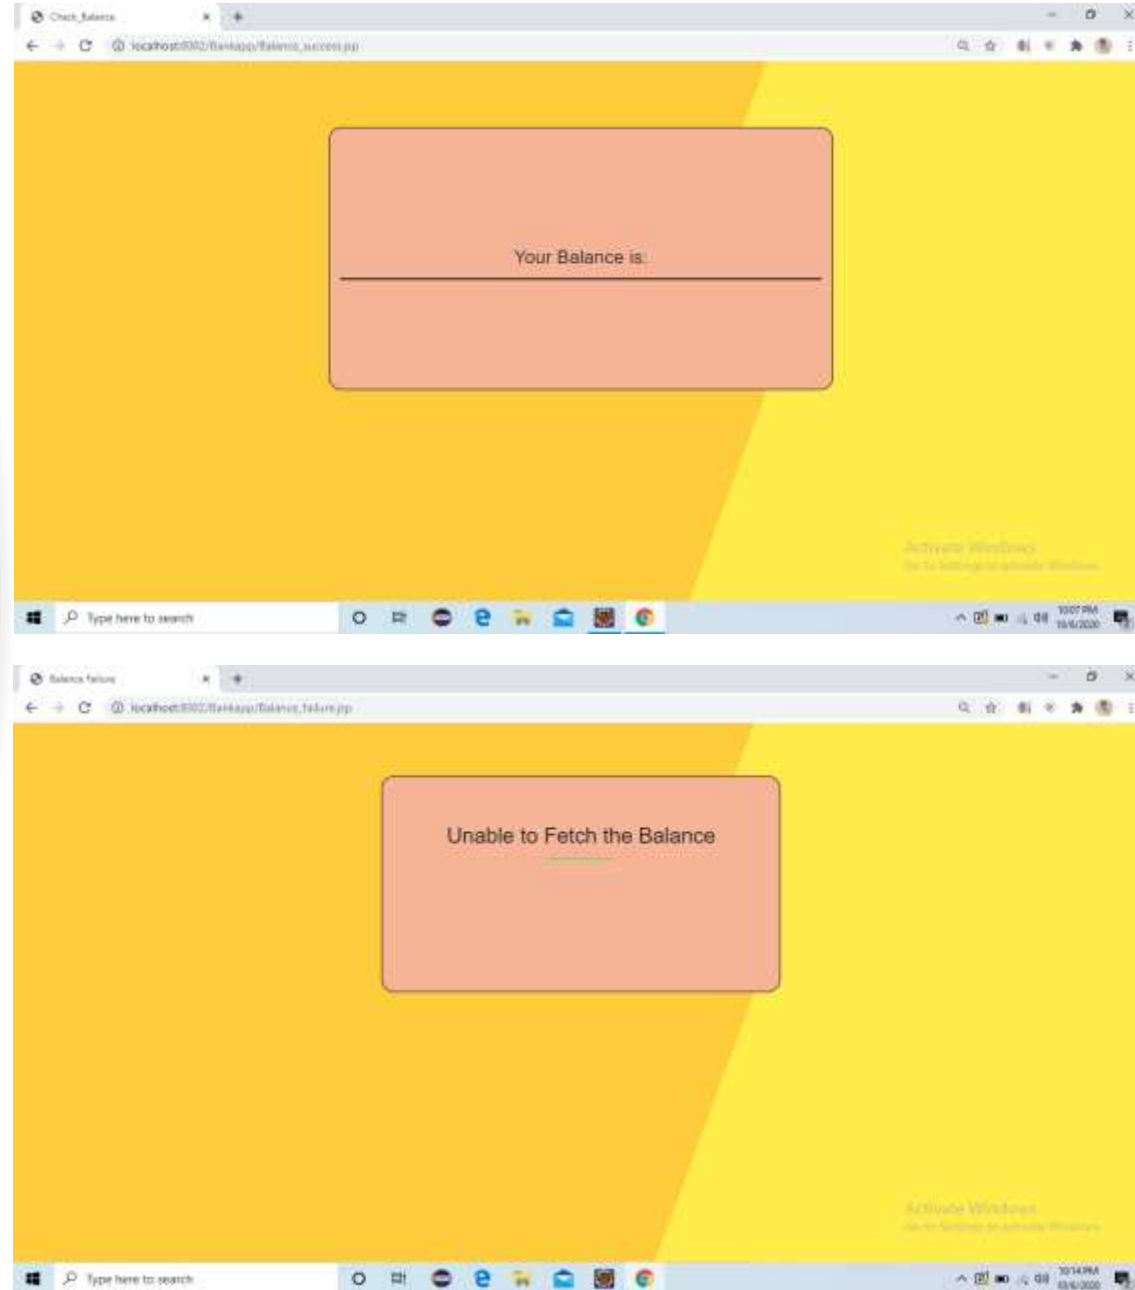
Check_Balance

localhost:8002/Bankapp/Balance_success.jsp

Your Balance is:

Activate Windows
Go to Settings to activate Windows.

Type here to search

10:07 PM
10/6/2020

Balance Failure

localhost:8002/Bankapp/Balance_failure.jsp

Unable to Fetch the Balance

Activate Windows
Go to Settings to activate Windows.

Type here to search

10:14 PM
10/6/2020